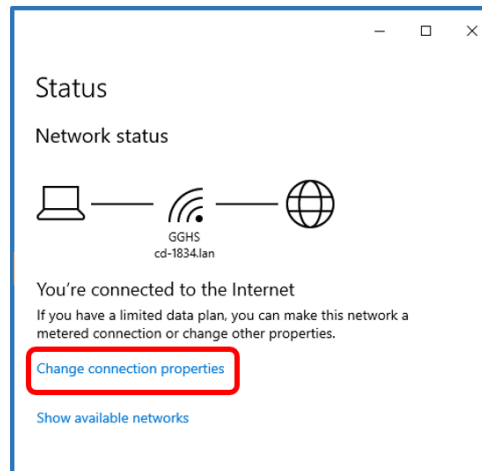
Status

Network status

GGHS
cd-1834.lan

You're connected to the Internet

If you have a limited data plan, you can make this network a metered connection or change other properties.

Change connection properties

Show available networks